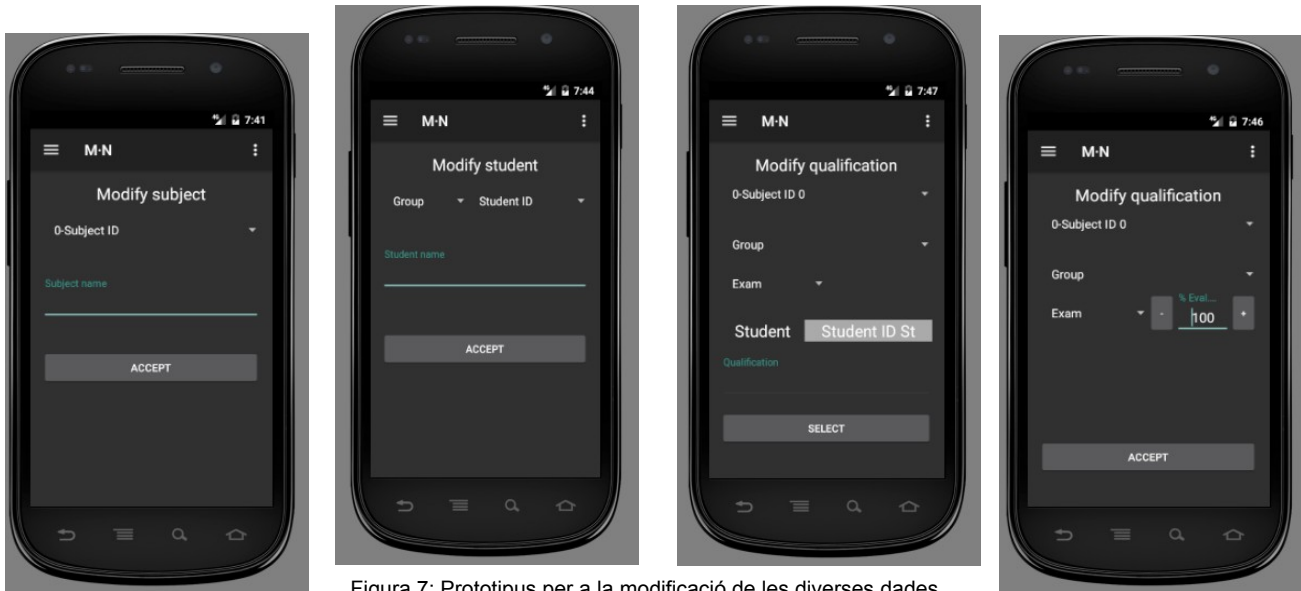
7:41
M·N
Modify subject
0-Subject ID
Subject name
ACCEPT

7:44
M·N
Modify student
Group
Student ID
Student name
ACCEPT

7:47
M·N
Modify qualification
0-Subject ID 0
Group
Exam
Student
Student ID St
Qualification
SELECT

7:46
M·N
Modify qualification
0-Subject ID 0
Group
Exam
-
% Eval...
100
+
ACCEPT

Figura 7: Prototipus per a la modificació de les diverses dades